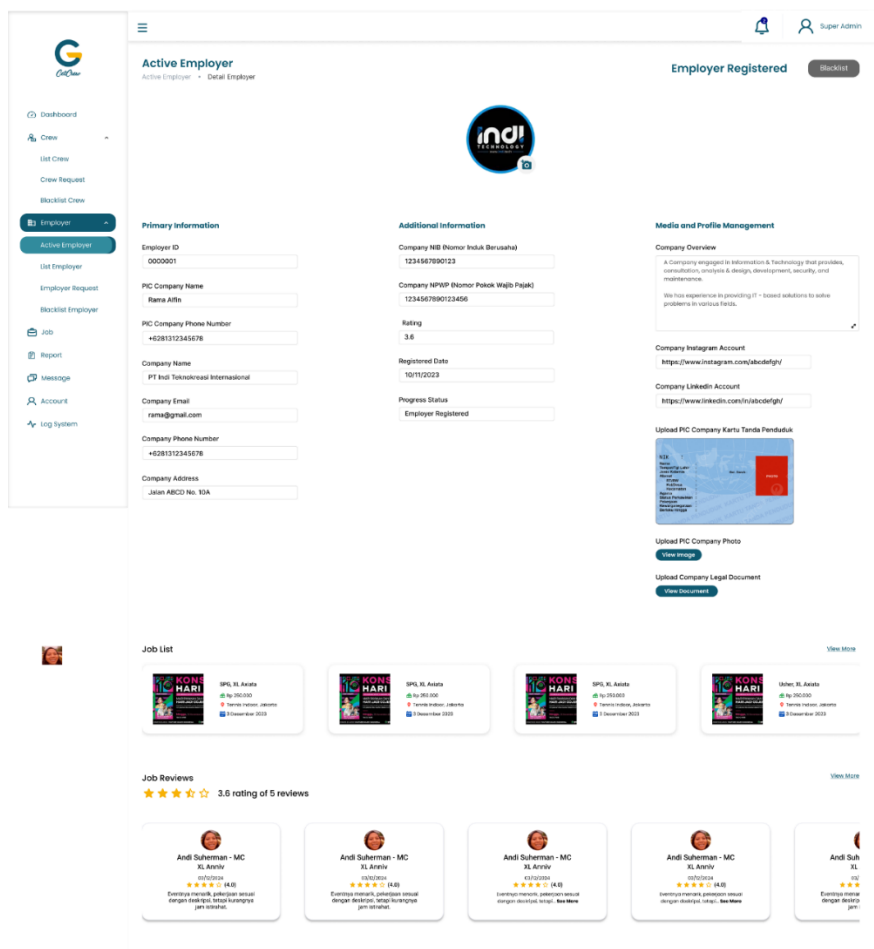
G
CallCrew

Dashboard
Crew
List Crew
Crew Request
Blacklist Crew
Employer
Active Employer
List Employer
Employer Request
Blacklist Employer
Job
Report
Message
Account
Log System

Super Admin

Active Employer
Active Employer • Detail Employer

Employer Registered
Blacklist

indi TECHNOLOGY

Primary Information
Employer ID
0000001
PIC Company Name
Rama Alfin
PIC Company Phone Number
+6281312345678
Company Name
PT Indi Teknokreasi Internasional
Company Email
rama@gmail.com
Company Phone Number
+6281312345678
Company Address
Jalan ABCD No. 10A

Additional Information
Company NIB (Nomor Induk Berusaha)
1234567890123
Company NPWP (Nomor Pokok Wajib Pajak)
1234567890123456
Rating
3.6
Registered Date
10/11/2023
Progress Status
Employer Registered

Media and Profile Management
Company Overview
A Company engaged in Information & Technology that provides, consultation, analysis & design, development, security, and maintenance.

We has experience in provding IT - based solutions to solve problems in various fields.
Company Instagram Account
https://www.instagram.com/abcdefgh/
Company Linkedin Account
https://www.linkedin.com/in/abcdefgh/
Upload PIC Company Kartu Tanda Penduduk
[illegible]
Upload PIC Company Photo
View Image
Upload Company Legal Document
View Document

Job List
View More
KONS HARI
SPG, XL Axiata
Rp 350.000
Tennis Indoor, Jakarta
3 Desember 2023
SPG, XL Axiata
Rp 350.000
Tennis Indoor, Jakarta
3 Desember 2023
SPG, XL Axiata
Rp 350.000
Tennis Indoor, Jakarta
3 Desember 2023
Usher, XL Axiata
Rp 350.000
Tennis Indoor, Jakarta
3 Desember 2023

Job Reviews
View More
3.6 rating of 5 reviews

Andi Suherman - MC
XL Anniv
07/12/2024
(4.0)
Eventnya menarik, pekerjaan sesuai dengan deskripsi, tetapi kurangnya jam istirahat.

Andi Suherman - MC
XL Anniv
07/12/2024
(4.0)
Eventnya menarik, pekerjaan sesuai dengan deskripsi, tetapi kurangnya jam istirahat.

Andi Suherman - MC
XL Anniv
07/12/2024
(4.0)
Eventnya menarik, pekerjaan sesuai dengan deskripsi, tetapi... See More

Andi Suherman - MC
XL Anniv
07/12/2024
(4.0)
Eventnya menarik, pekerjaan sesuai dengan deskripsi, tetapi... See More

Andi Suherman
XL Anniv